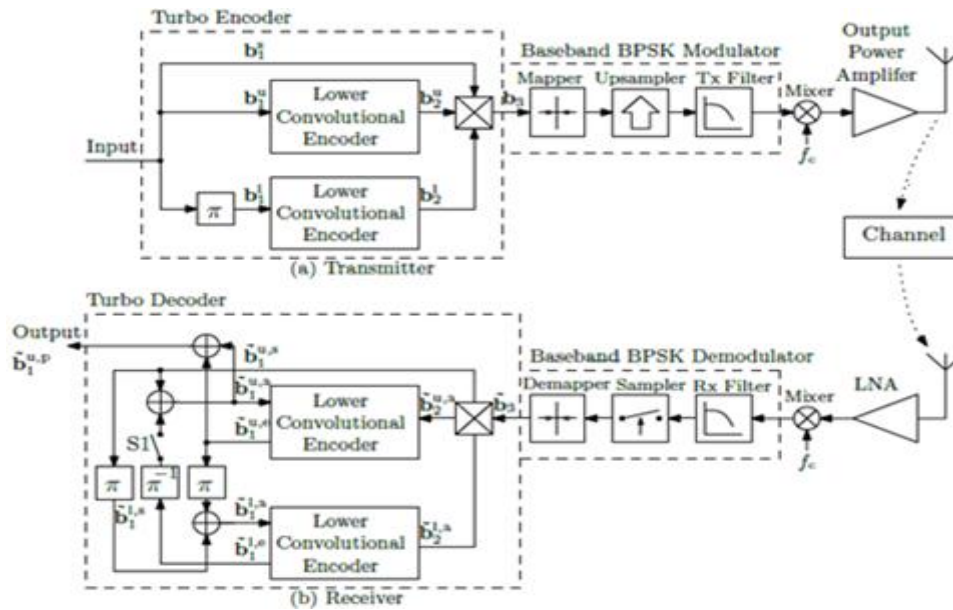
Turbo Encoder

$\mathbf{b}_1^s$

$\mathbf{b}_1^u$

Lower Convolutional Encoder

$\mathbf{b}_2^u$

$\mathbf{b}_3$

Input

$\pi$

$\mathbf{b}_1^l$

Lower Convolutional Encoder

$\mathbf{b}_2^l$

Baseband BPSK Modulator

Mapper

Upsampler

Tx Filter

Mixer

$f_c$

Output Power Amplifer

Channel

(a) Transmitter

Turbo Decoder

Output

$\tilde{\mathbf{b}}_1^{u,p}$

$\tilde{\mathbf{b}}_1^{u,s}$

$\tilde{\mathbf{b}}_1^{u,a}$

$\tilde{\mathbf{b}}_1^{u,e}$

Lower Convolutional Encoder

$\tilde{\mathbf{b}}_2^{u,a}$

$\tilde{\mathbf{b}}_3$

S1

$\pi$

$\pi^{-1}$

$\pi$

$\tilde{\mathbf{b}}_1^{l,s}$

$\tilde{\mathbf{b}}_1^{l,a}$

$\tilde{\mathbf{b}}_1^{l,e}$

Lower Convolutional Encoder

$\tilde{\mathbf{b}}_2^{l,a}$

Baseband BPSK Demodulator

Demapper

Sampler

Rx Filter

Mixer

$f_c$

LNA

(b) Receiver